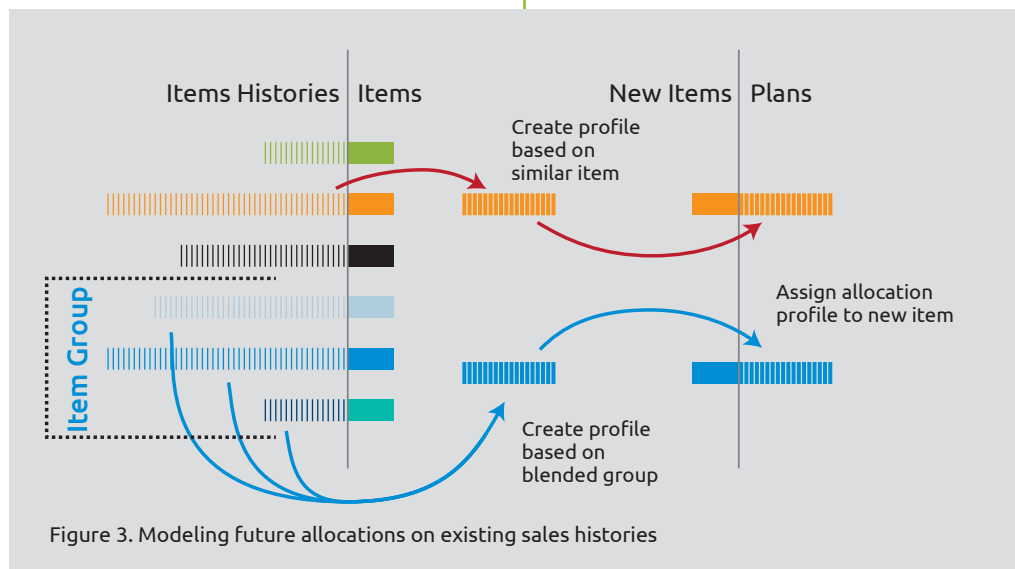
Items Histories Items

New Items Plans

Create profile based on similar item

Assign allocation profile to new item

Item Group

Create profile based on blended group

Figure 3. Modeling future allocations on existing sales histories